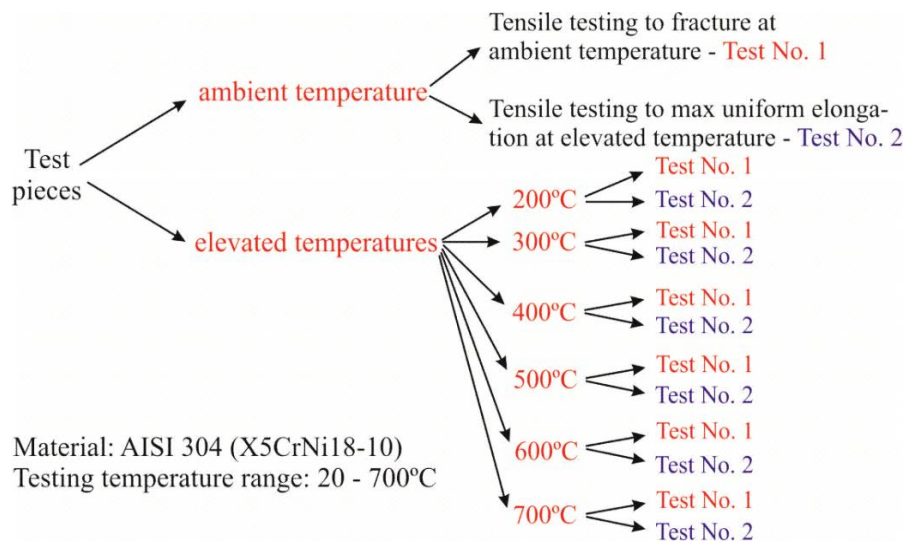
Test pieces

ambient temperature

Tensile testing to fracture at ambient temperature - Test No. 1

Tensile testing to max uniform elongation at elevated temperature - Test No. 2

elevated temperatures

200ºC
Test No. 1
Test No. 2

300ºC
Test No. 1
Test No. 2

400ºC
Test No. 1
Test No. 2

500ºC
Test No. 1
Test No. 2

600ºC
Test No. 1
Test No. 2

700ºC
Test No. 1
Test No. 2

Material: AISI 304 (X5CrNi18-10)
Testing temperature range: 20 - 700ºC